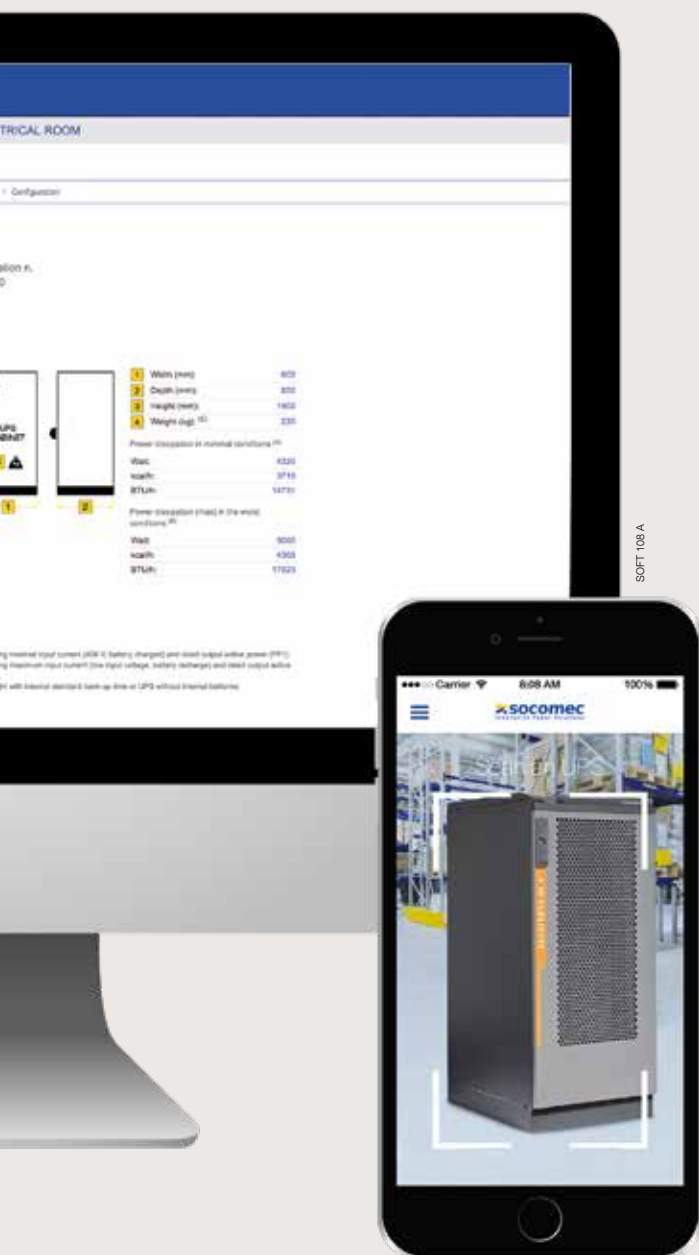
TRICAL ROOM

> Configuration

ation n.
0

UPS
CABINET

1

2

| | |
|---|---|
| 1 Width (mm): | 600 |
| 2 Depth (mm): | 850 |
| 3 Height (mm): | 1400 |
| 4 Weight (kg): | 230 |

Power dissipation in nominal conditions

| | |
|---|---|
| Watt: | 4320 |
| kcal/h: | 3715 |
| BTU/h: | 14731 |

Power dissipation (max) in the worst conditions

| | |
|---|---|
| Watt: | 5000 |
| kcal/h: | 4300 |
| BTU/h: | 17023 |

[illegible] nominal input current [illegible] battery charged) and rated output active power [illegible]
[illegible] maximum input current (low input voltage, battery recharge) and rated output active

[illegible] with internal standard back-up time or UPS without internal batteries

SOFT 108 A

Carrier 8:08 AM 100%

socomec
Innovative Power Solutions